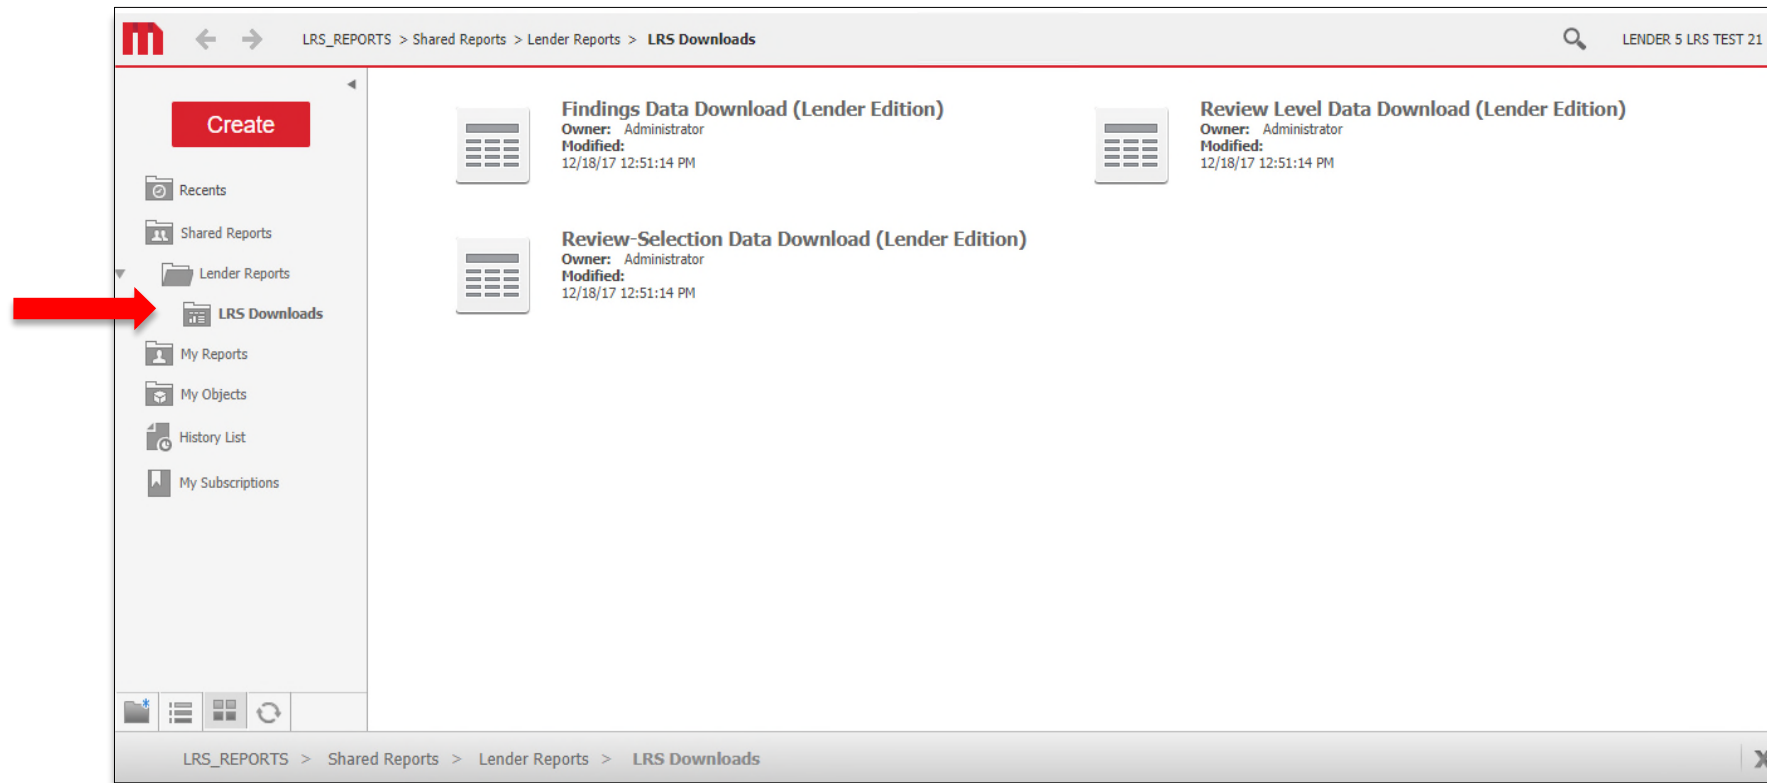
LRS_REPORTS > Shared Reports > Lender Reports > LRS Downloads

LENDER 5 LRS TEST 21

Create

Recents

Shared Reports

Lender Reports

LRS Downloads

My Reports

My Objects

History List

My Subscriptions

Findings Data Download (Lender Edition)
Owner: Administrator
Modified:
12/18/17 12:51:14 PM

Review Level Data Download (Lender Edition)
Owner: Administrator
Modified:
12/18/17 12:51:14 PM

Review-Selection Data Download (Lender Edition)
Owner: Administrator
Modified:
12/18/17 12:51:14 PM

LRS_REPORTS > Shared Reports > Lender Reports > LRS Downloads